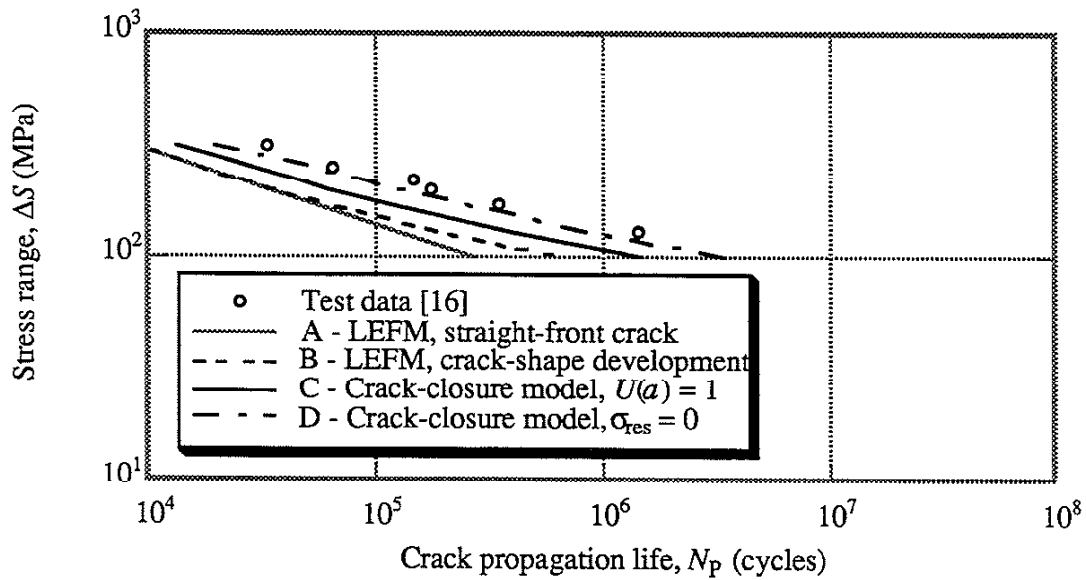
$10^3$

$10^2$

$10^1$

Stress range, $\Delta S$ (MPa)

Test data [16]

A - LEFM, straight-front crack

B - LEFM, crack-shape development

C - Crack-closure model, $U(a) = 1$

D - Crack-closure model, $\sigma_{res} = 0$

$10^4$ $10^5$ $10^6$ $10^7$ $10^8$

Crack propagation life, $N_P$ (cycles)